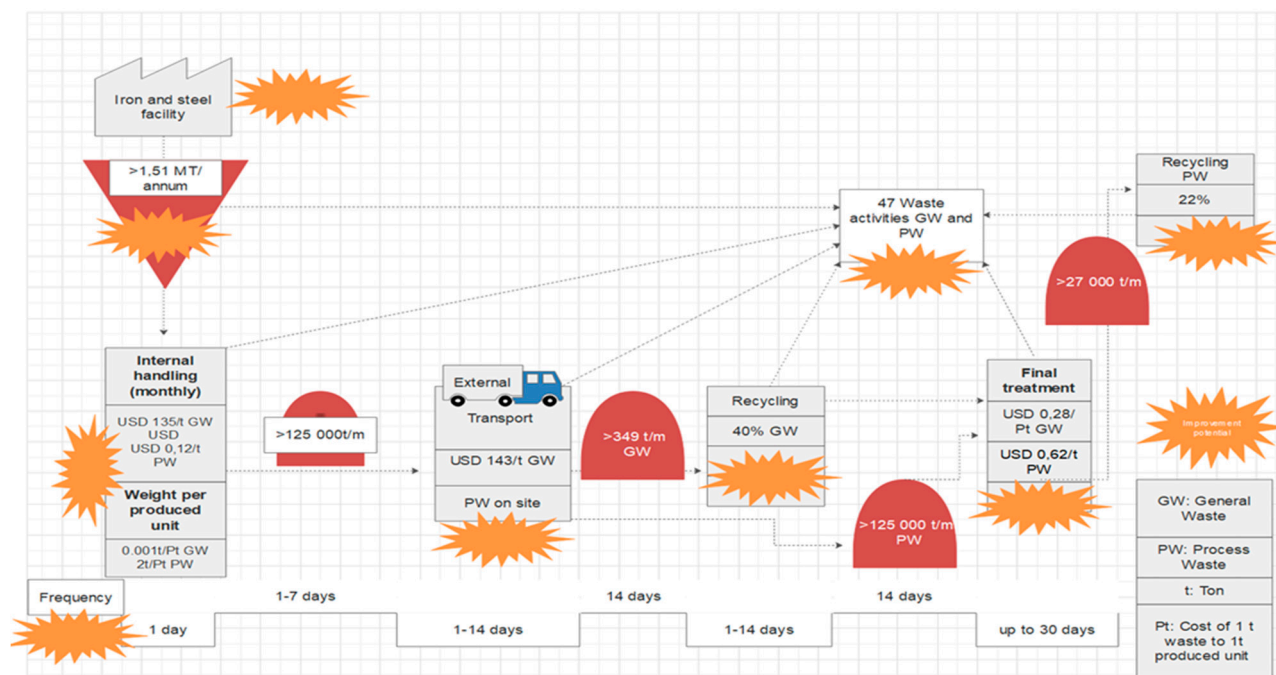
Iron and steel facility

>1,51 MT/ annum

Recycling PW

22%

47 Waste activities GW and PW

>27 000 t/m

Internal handling (monthly)

USD 135/t GW USD USD 0,12/t PW

Weight per produced unit

0.001t/Pt GW 2t/Pt PW

>125 000t/m

External

Transport

USD 143/t GW

PW on site

>349 t/m GW

Recycling

40% GW

Final treatment

USD 0,28/ Pt GW

USD 0,62/t PW

Improvement potential

>125 000 t/m PW

GW: General Waste

PW: Process Waste

t: Ton

Pt: Cost of 1 t waste to 1t produced unit

Frequency

1-7 days

14 days

14 days

1 day

1-14 days

1-14 days

up to 30 days